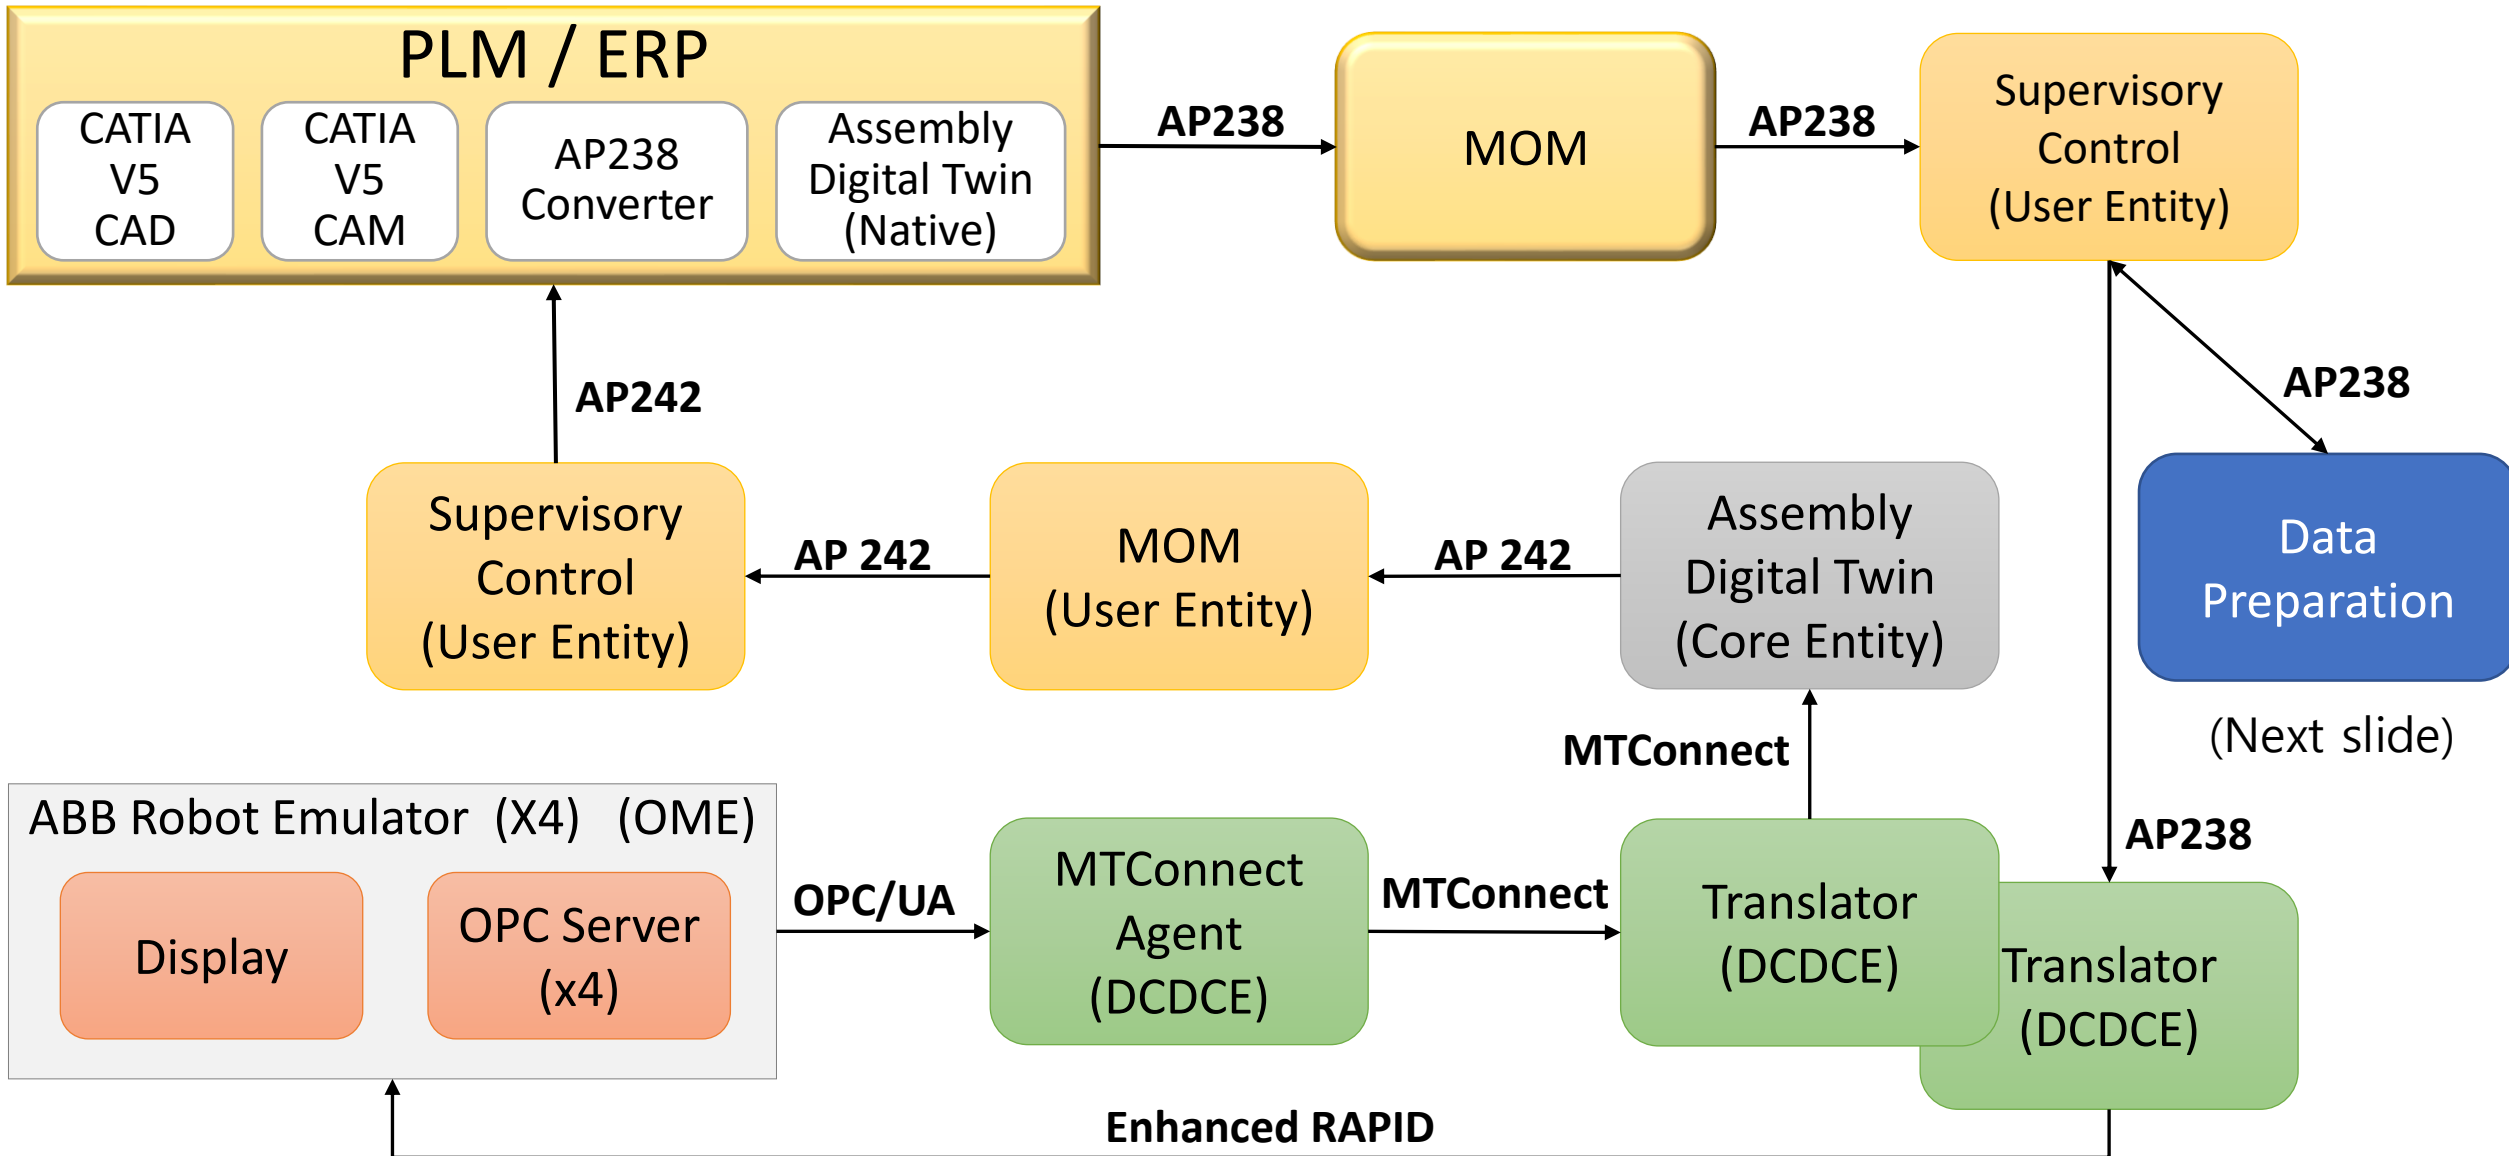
PLM / ERP

CATIA V5 CAD

CATIA V5 CAM

AP238 Converter

Assembly Digital Twin (Native)

AP238

MOM

AP238

Supervisory Control (User Entity)

AP242

AP238

Supervisory Control (User Entity)

AP 242

MOM (User Entity)

AP 242

Assembly Digital Twin (Core Entity)

Data Preparation

(Next slide)

MTConnect

ABB Robot Emulator (X4) (OME)

Display

OPC Server (x4)

OPC/UA

MTConnect Agent (DCDCE)

MTConnect

Translator (DCDCE)

AP238

Translator (DCDCE)

Enhanced RAPID